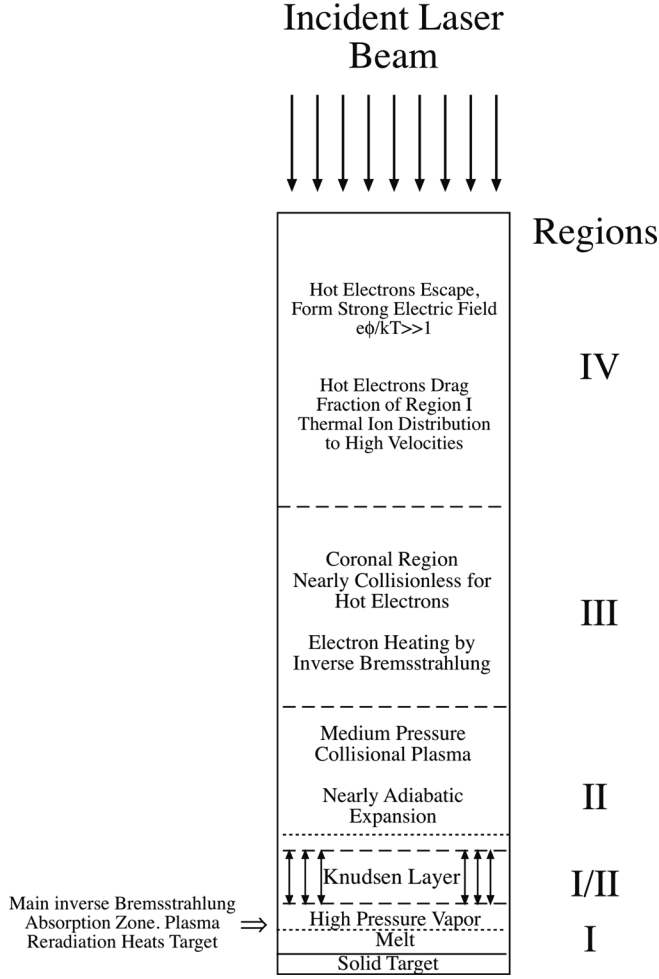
Incident Laser Beam

Regions

Hot Electrons Escape, Form Strong Electric Field $e\phi/kT>>1$

Hot Electrons Drag Fraction of Region I Thermal Ion Distribution to High Velocities

IV

Coronal Region Nearly Collisionless for Hot Electrons

Electron Heating by Inverse Bremsstrahlung

III

Medium Pressure Collisional Plasma

Nearly Adiabatic Expansion

II

Knudsen Layer

I/II

Main inverse Bremsstrahlung Absorption Zone. Plasma Reradiation Heats Target

High Pressure Vapor

Melt

I

Solid Target